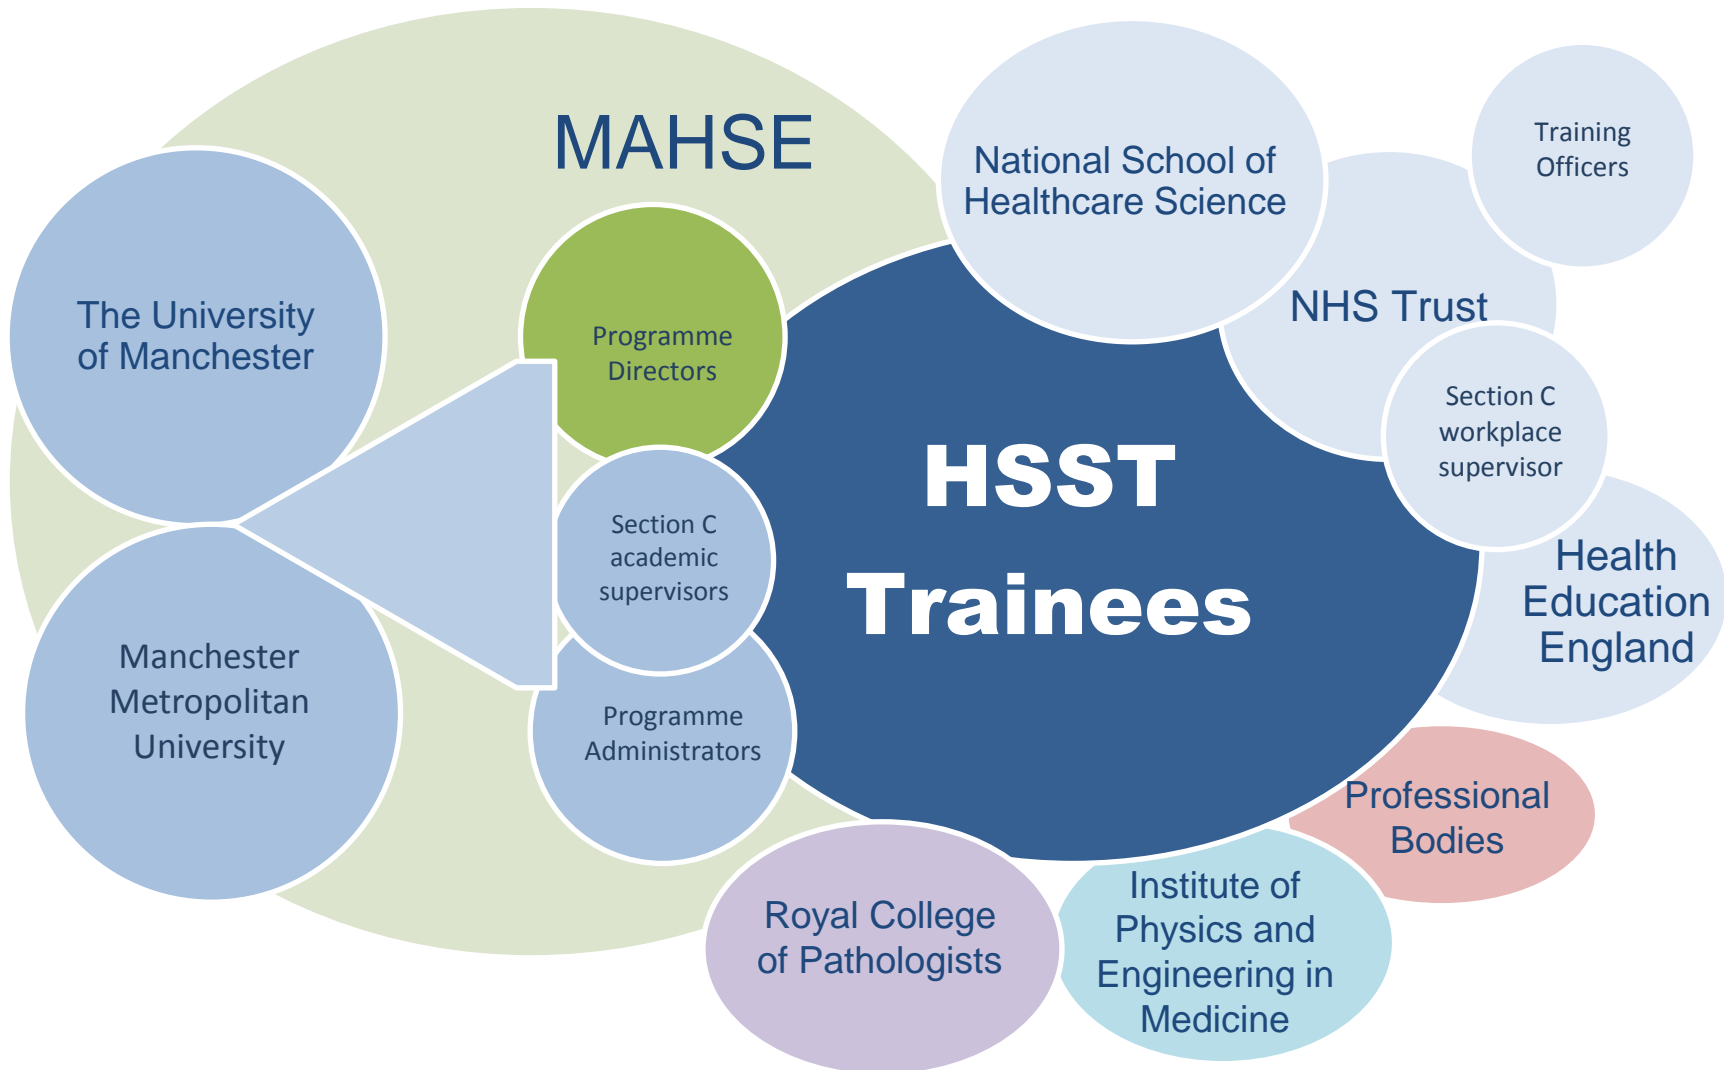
MAHSE

The University of Manchester

Programme Directors

Section C academic supervisors

Programme Administrators

Manchester Metropolitan University

National School of Healthcare Science

Training Officers

NHS Trust

Section C workplace supervisor

HSST Trainees

Health Education England

Professional Bodies

Royal College of Pathologists

Institute of Physics and Engineering in Medicine